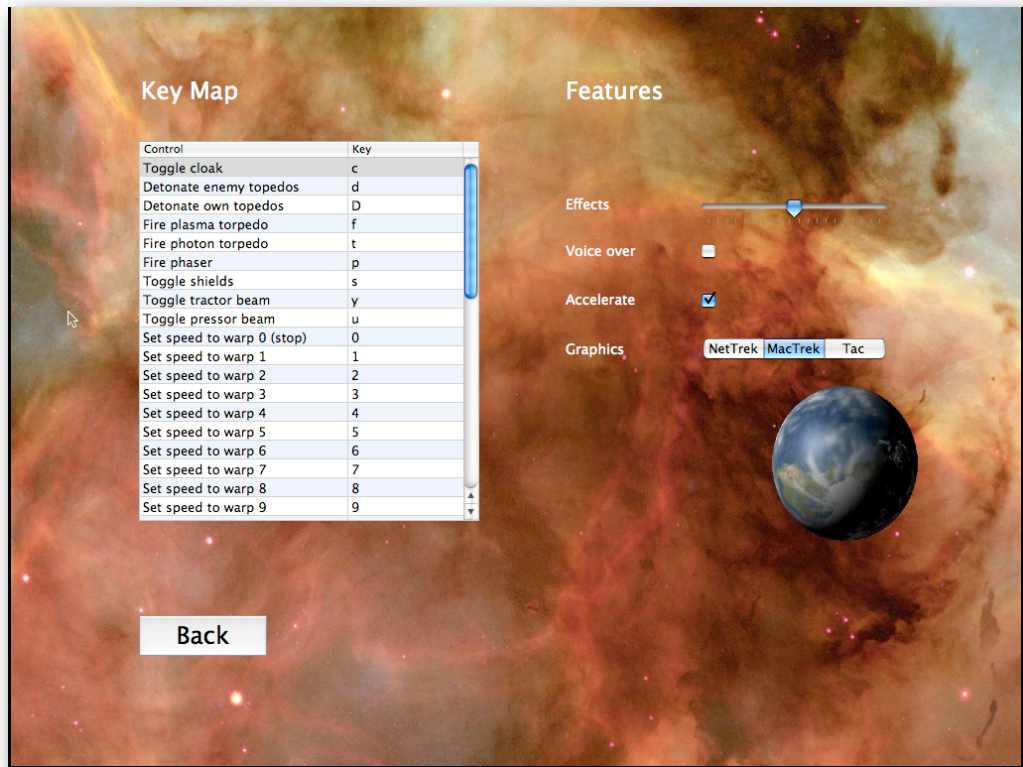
Key Map

| Control | Key |
|---|---|
| Toggle cloak | c |
| Detonate enemy topedos | d |
| Detonate own topedos | D |
| Fire plasma torpedo | f |
| Fire photon torpedo | t |
| Fire phaser | p |
| Toggle shields | s |
| Toggle tractor beam | y |
| Toggle pressor beam | u |
| Set speed to warp 0 (stop) | 0 |
| Set speed to warp 1 | 1 |
| Set speed to warp 2 | 2 |
| Set speed to warp 3 | 3 |
| Set speed to warp 4 | 4 |
| Set speed to warp 5 | 5 |
| Set speed to warp 6 | 6 |
| Set speed to warp 7 | 7 |
| Set speed to warp 8 | 8 |
| Set speed to warp 9 | 9 |

Back

Features

Effects

Voice over

Accelerate

Graphics

NetTrek MacTrek Tac